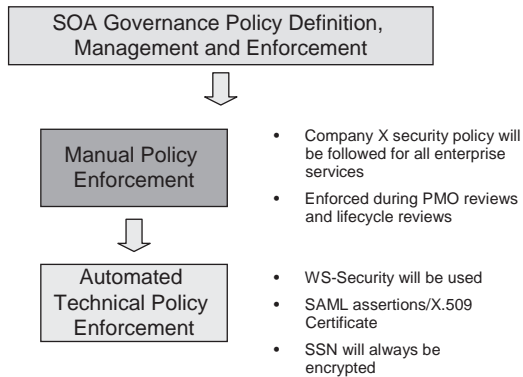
SOA Governance Policy Definition, Management and Enforcement

Manual Policy Enforcement

- Company X security policy will be followed for all enterprise services
- Enforced during PMO reviews and lifecycle reviews

Automated Technical Policy Enforcement

- WS-Security will be used
- SAML assertions/X.509 Certificate
- SSN will always be encrypted